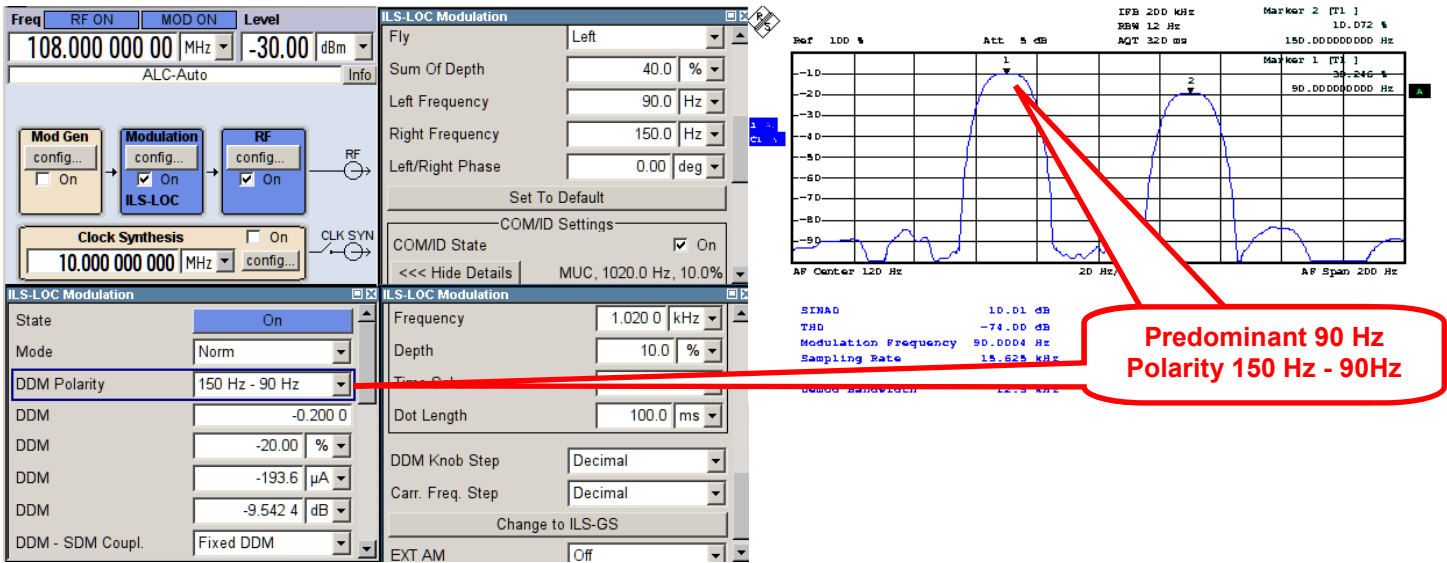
Freq RF ON MOD ON Level
108.000 000 00 MHz -30.00 dBm
ALC-Auto Info

Mod Gen config... On
Modulation config... On ILS-LOC
RF config... On
RF

Clock Synthesis On
10.000 000 000 MHz config...
CLK SYN

ILS-LOC Modulation
Fly Left
Sum Of Depth 40.0 %
Left Frequency 90.0 Hz
Right Frequency 150.0 Hz
Left/Right Phase 0.00 deg
Set To Default
COM/ID Settings
COM/ID State On
<<< Hide Details MUC, 1020.0 Hz, 10.0%

ILS-LOC Modulation
State On
Mode Norm
DDM Polarity 150 Hz - 90 Hz
DDM -0.200 0
DDM -20.00 %
DDM -193.6 µA
DDM -9.542 4 dB
DDM - SDM Coupl. Fixed DDM

ILS-LOC Modulation
Frequency 1.020 0 kHz
Depth 10.0 %
Time Sch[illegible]
Dot Length 100.0 ms
DDM Knob Step Decimal
Carr. Freq. Step Decimal
Change to ILS-GS
EXT AM Off

IFB 200 kHz
RBW 12 Hz
AQT 320 ms
Marker 2 [T1 ]
10.072 %
150.000000000 Hz
Ref 100 %
Att 5 dB
Marker 1 [T1 ]
30.246 %
90.000000000 Hz
-10
-20
-30
-40
-50
-60
-70
-80
-90
1 2
A
1 AV
C1 AV
AF Center 120 Hz
20 Hz/
AF Span 200 Hz

SINAD 10.01 dB
THD -74.00 dB
Modulation Frequency 90.0004 Hz
Sampling Rate 15.625 kHz
Demod Bandwidth 12.5 kHz

Predominant 90 Hz
Polarity 150 Hz - 90Hz